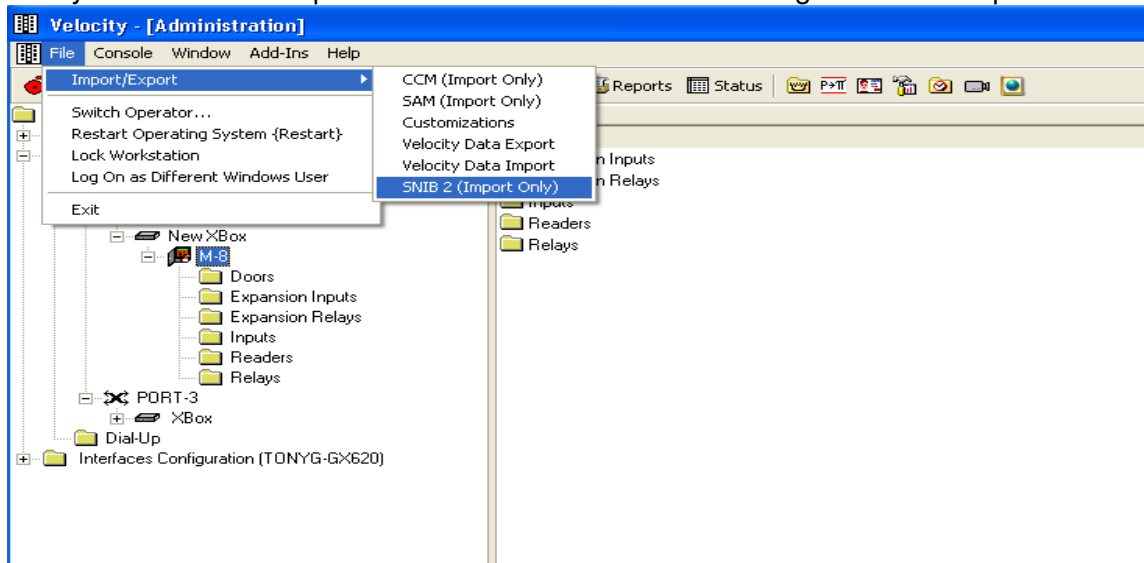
Velocity - [Administration]

File Console Window Add-Ins Help

Import/Export
Switch Operator...
Restart Operating System {Restart}
Lock Workstation
Log On as Different Windows User
Exit

CCM (Import Only)
SAM (Import Only)
Customizations
Velocity Data Export
Velocity Data Import
SNIB 2 (Import Only)

Reports Status

New XBox
M-8
Doors
Expansion Inputs
Expansion Relays
Inputs
Readers
Relays
PORT-3
XBox
Dial-Up
Interfaces Configuration (TONYG-GX620)

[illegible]n Inputs
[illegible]n Relays
Inputs
Readers
Relays